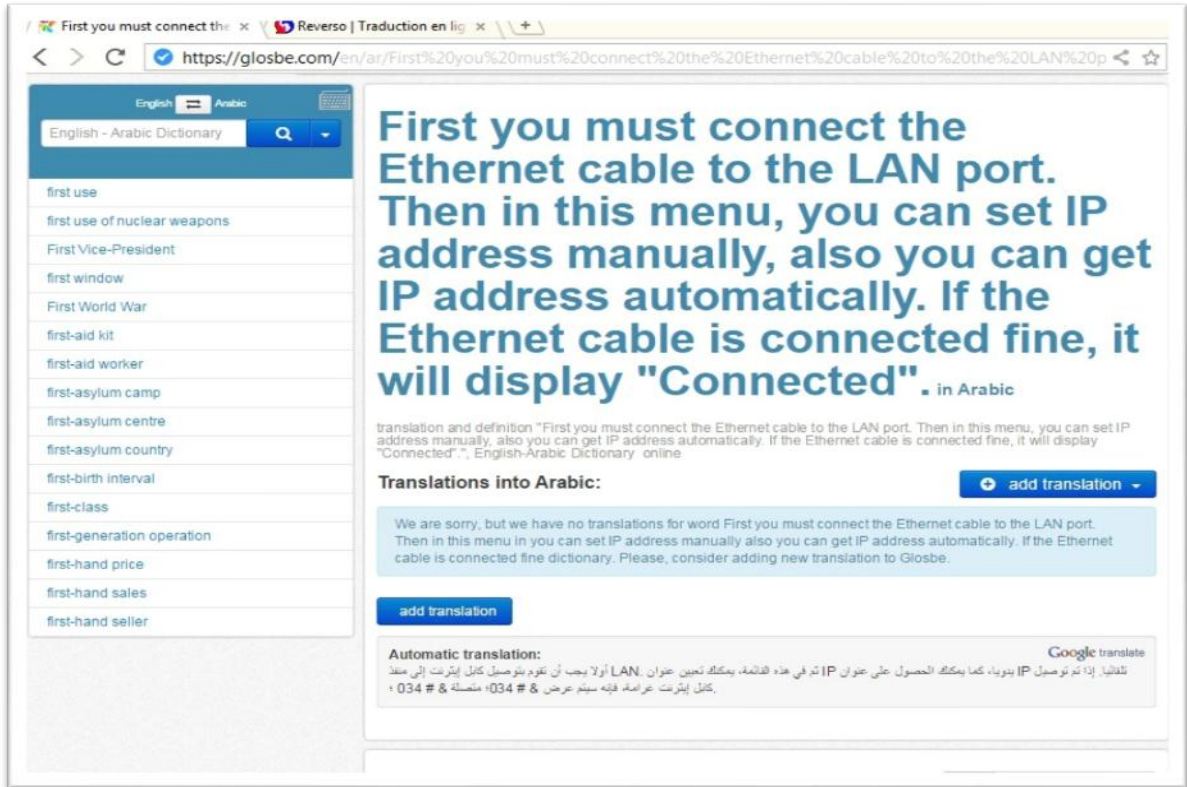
First you must connect the ×
Reverso | Traduction en lig ×
https://glosbe.com/en/ar/First%20you%20must%20connect%20the%20Ethernet%20cable%20to%20the%20LAN%20p

English ⇄ Arabic
English - Arabic Dictionary

first use
first use of nuclear weapons
First Vice-President
first window
First World War
first-aid kit
first-aid worker
first-asylum camp
first-asylum centre
first-asylum country
first-birth interval
first-class
first-generation operation
first-hand price
first-hand sales
first-hand seller

First you must connect the Ethernet cable to the LAN port. Then in this menu, you can set IP address manually, also you can get IP address automatically. If the Ethernet cable is connected fine, it will display "Connected". in Arabic

translation and definition "First you must connect the Ethernet cable to the LAN port. Then in this menu, you can set IP address manually, also you can get IP address automatically. If the Ethernet cable is connected fine, it will display "Connected".", English-Arabic Dictionary online

Translations into Arabic:

add translation

We are sorry, but we have no translations for word First you must connect the Ethernet cable to the LAN port. Then in this menu in you can set IP address manually also you can get IP address automatically. If the Ethernet cable is connected fine dictionary. Please, consider adding new translation to Glosbe.

add translation

Automatic translation:
Google translate
تلقائيا. إذا تم توصيل IP يدويا، كما يمكنك الحصول على عنوان IP ثم في هذه القائمة، يمكنك تعيين عنوان .LAN أولا يجب أن تقوم بتوصيل كابل إيثرنت إلى منفذ كابل إيثرنت غرامة، فإنه سيتم عرض & # 034؛ متصلة & # 034 ؛.